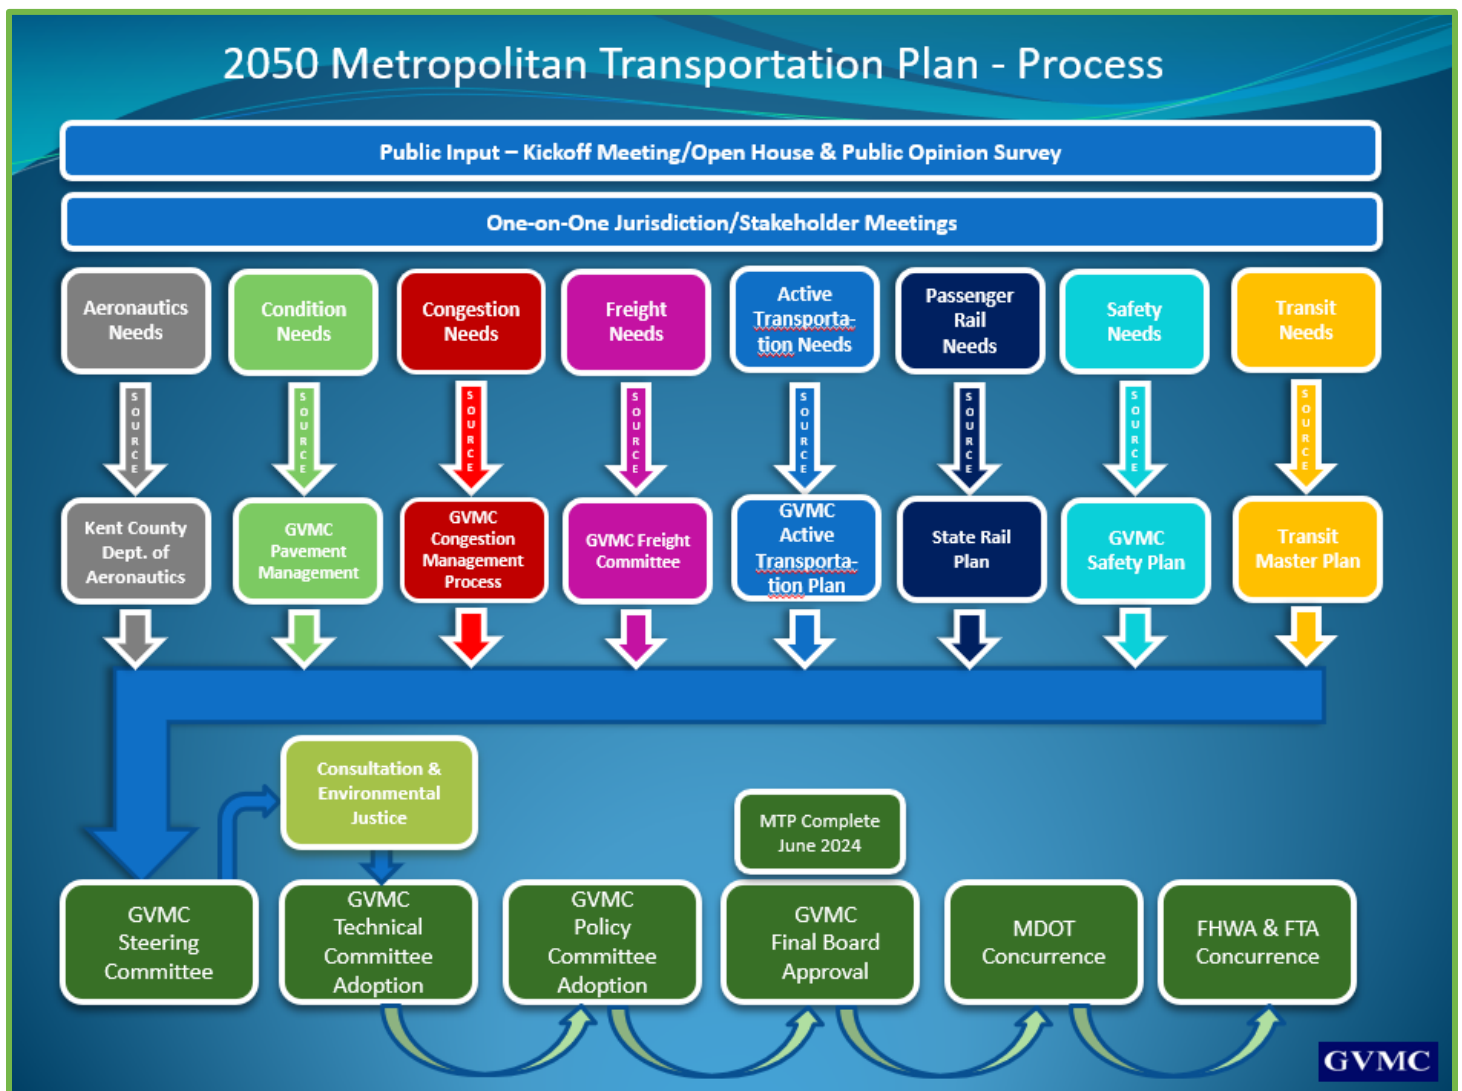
2050 Metropolitan Transportation Plan - Process

Public Input – Kickoff Meeting/Open House & Public Opinion Survey

One-on-One Jurisdiction/Stakeholder Meetings

Aeronautics Needs

Condition Needs

Congestion Needs

Freight Needs

Active Transportation Needs

Passenger Rail Needs

Safety Needs

Transit Needs

SOURCE

SOURCE

SOURCE

SOURCE

SOURCE

SOURCE

SOURCE

SOURCE

Kent County Dept. of Aeronautics

GVMC Pavement Management

GVMC Congestion Management Process

GVMC Freight Committee

GVMC Active Transportation Plan

State Rail Plan

GVMC Safety Plan

Transit Master Plan

Consultation & Environmental Justice

MTP Complete June 2024

GVMC Steering Committee

GVMC Technical Committee Adoption

GVMC Policy Committee Adoption

GVMC Final Board Approval

MDOT Concurrence

FHWA & FTA Concurrence

GVMC